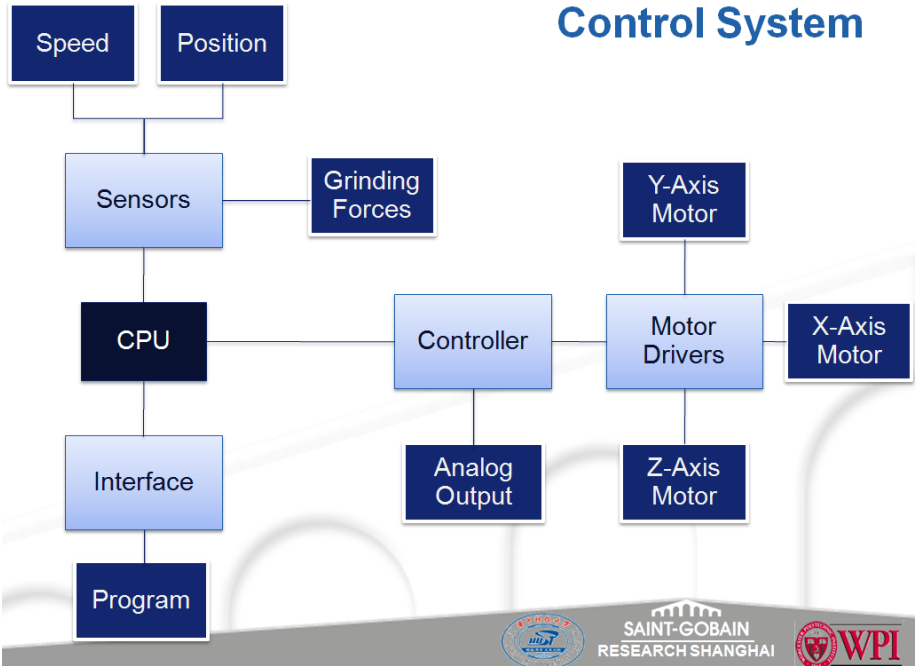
Control System

Speed

Position

Sensors

Grinding Forces

Y-Axis Motor

CPU

Controller

Motor Drivers

X-Axis Motor

Interface

Analog Output

Z-Axis Motor

Program

SAINT-GOBAIN RESEARCH SHANGHAI

WPI